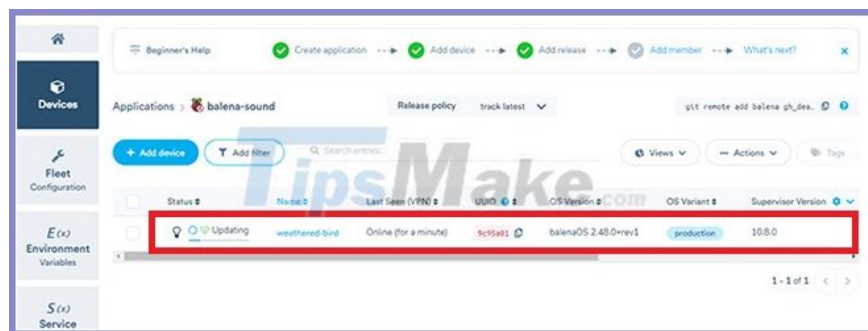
Devices

Fleet
Configuration

E(x)
Environment
Variables

S(x)
Service

Beginner's Help
Create application
Add device
Add release
Add member
What's next?

Applications > balena-sound
Release policy track latest
git remote add balena gh_dea...

+ Add device
Add filter
Search entries...
Views
Actions
Tags

TipsMake.com

| Status | Name | Last Seen (VPN) | UUID | OS Version | OS Variant | Supervisor Version |
|---|---|---|---|---|---|---|
| Updating | weathered-bird | Online (for a minute) | 9c95a01 | balenaOS 2.48.0+rev1 | production | 10.8.0 |

1 - 1 of 1